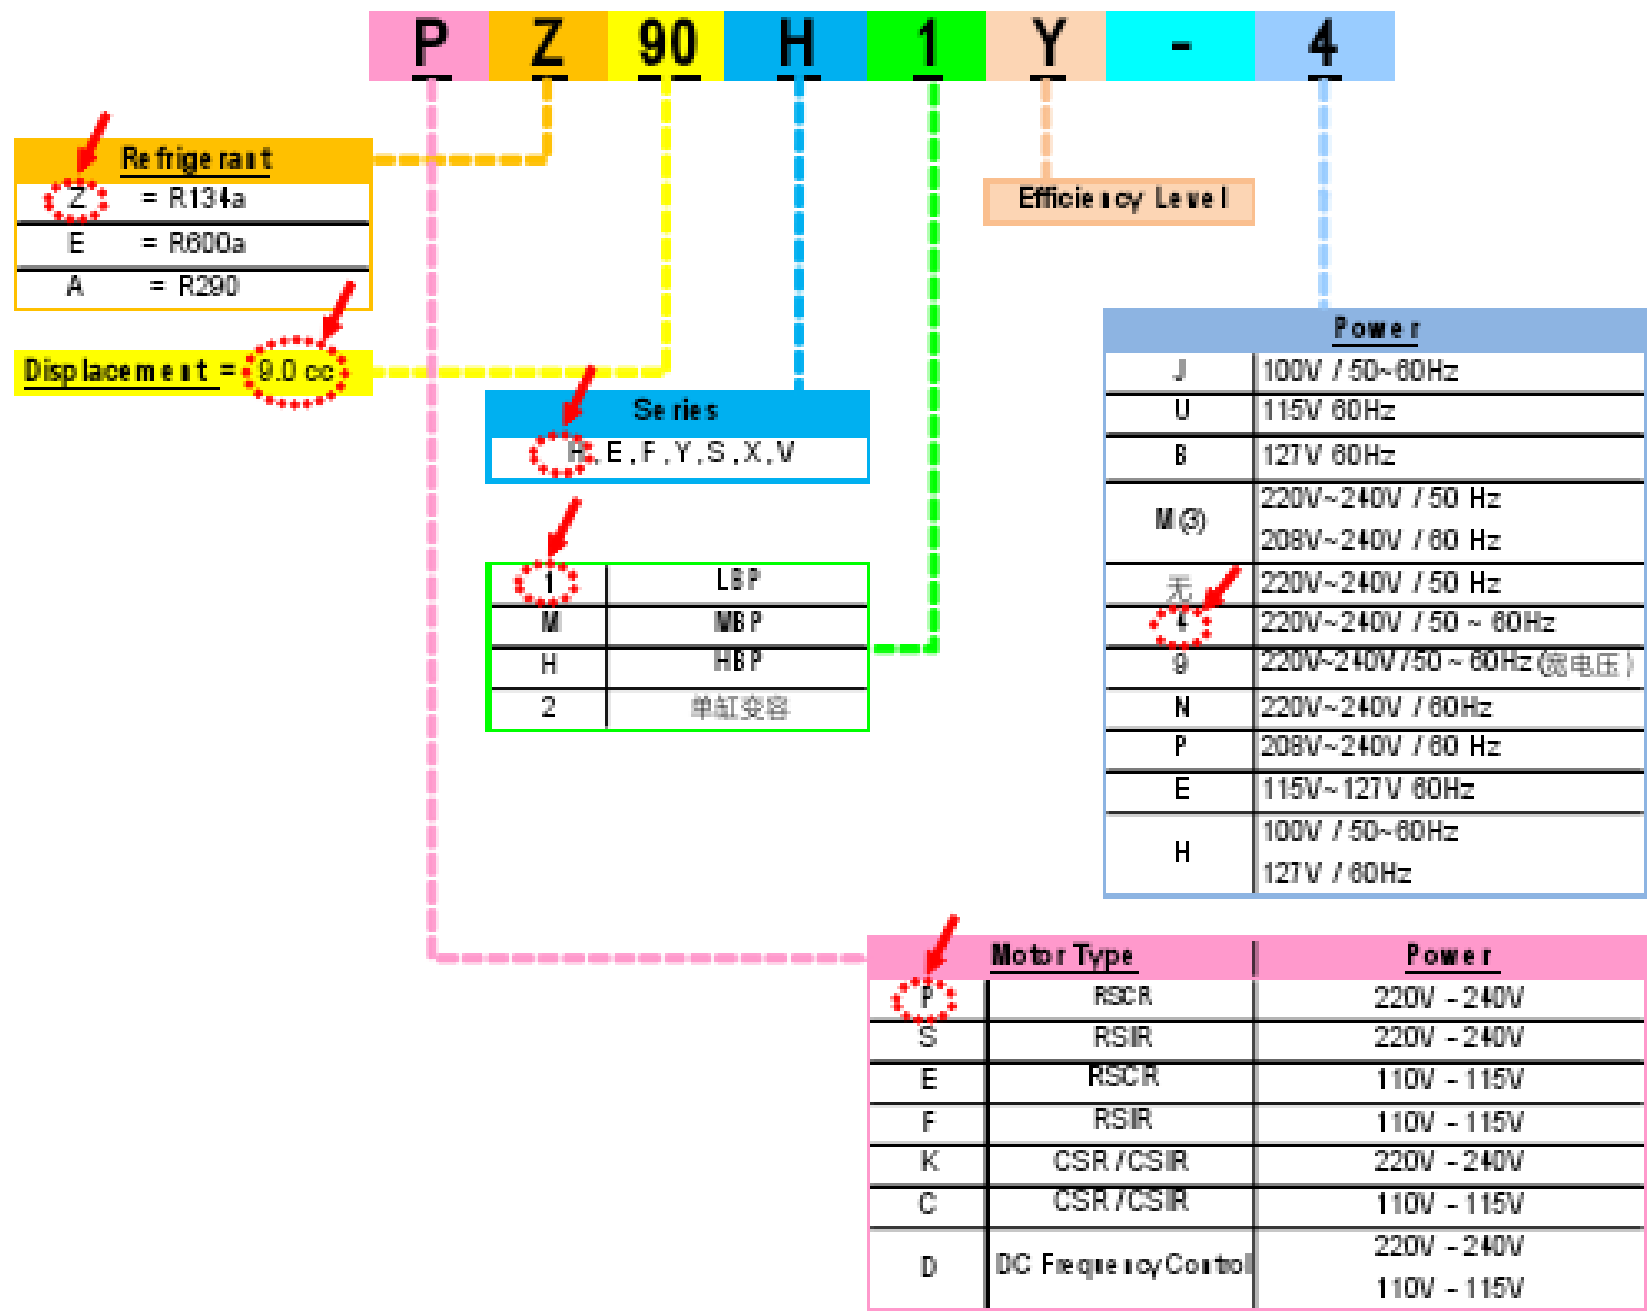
P Z 90 H 1 Y - 4

Refrigerant

| Z | = R134a |
|---|---|
| E | = R600a |
| A | = R290 |

Displacement = 9.0 cc

Efficiency Level

Series
H, E, F, Y, S, X, V

| 1 | LBP |
|---|---|
| M | MBP |
| H | HBP |
| 2 | 单缸变容 |

Power

| J | 100V / 50~60Hz |
|---|---|
| U | 115V 60Hz |
| B | 127V 60Hz |
| M (3) | 220V~240V / 50 Hz<br>208V~240V / 60 Hz |
| 无 | 220V~240V / 50 Hz |
| 4 | 220V~240V / 50 ~ 60Hz |
| 9 | 220V~240V / 50 ~ 60Hz (宽电压) |
| N | 220V~240V / 60Hz |
| P | 208V~240V / 60 Hz |
| E | 115V~127V 60Hz |
| H | 100V / 50~60Hz<br>127V / 60Hz |

| | Motor Type | Power |
|---|---|---|
| P | RSCR | 220V - 240V |
| S | RSIR | 220V - 240V |
| E | RSCR | 110V - 115V |
| F | RSIR | 110V - 115V |
| K | CSR / CSIR | 220V - 240V |
| C | CSR / CSIR | 110V - 115V |
| D | DC Frequency Control | 220V - 240V<br>110V - 115V |